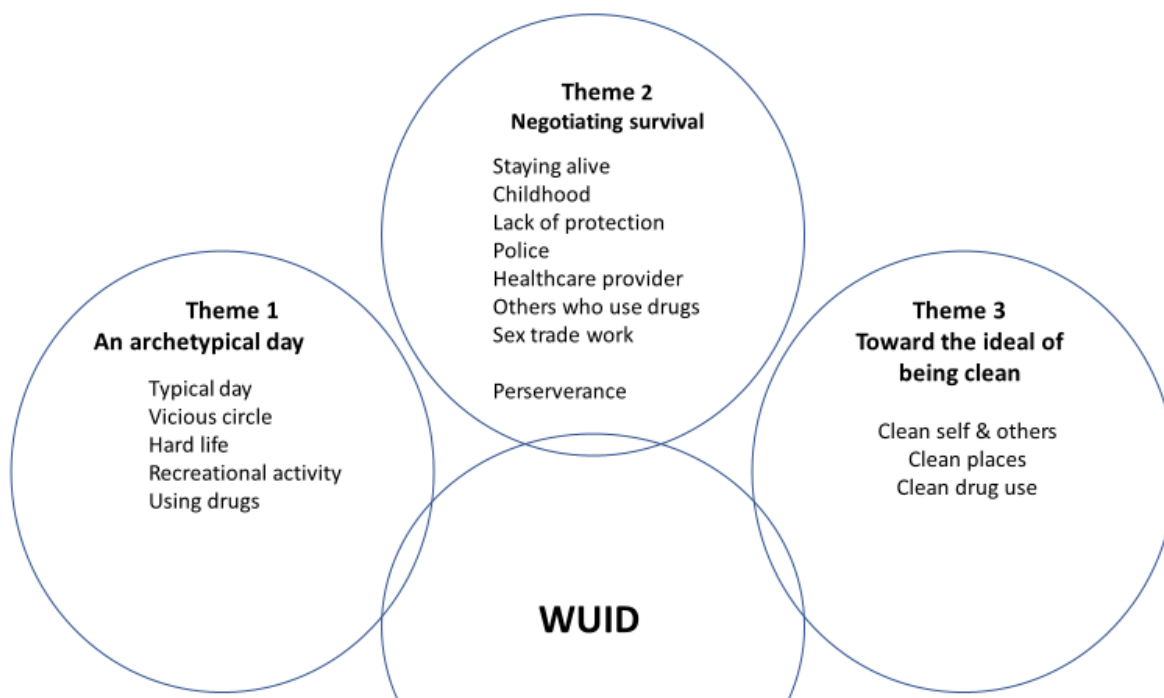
Theme 2
Negotiating survival

Staying alive
Childhood
Lack of protection
Police
Healthcare provider
Others who use drugs
Sex trade work

Perserverance

Theme 1
An archetypical day

Typical day
Vicious circle
Hard life
Recreational activity
Using drugs

Theme 3
Toward the ideal of being clean

Clean self & others
Clean places
Clean drug use

WUID